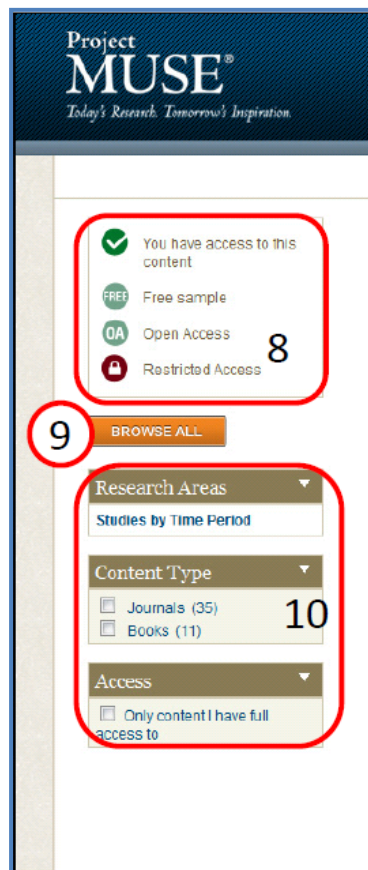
Project
MUSE®
Today's Research. Tomorrow's Inspiration.

You have access to this content

FREE Free sample

OA Open Access

Restricted Access

8

9

BROWSE ALL

Research Areas

Studies by Time Period

Content Type

Journals (35)

Books (11)

10

Access

Only content I have full access to